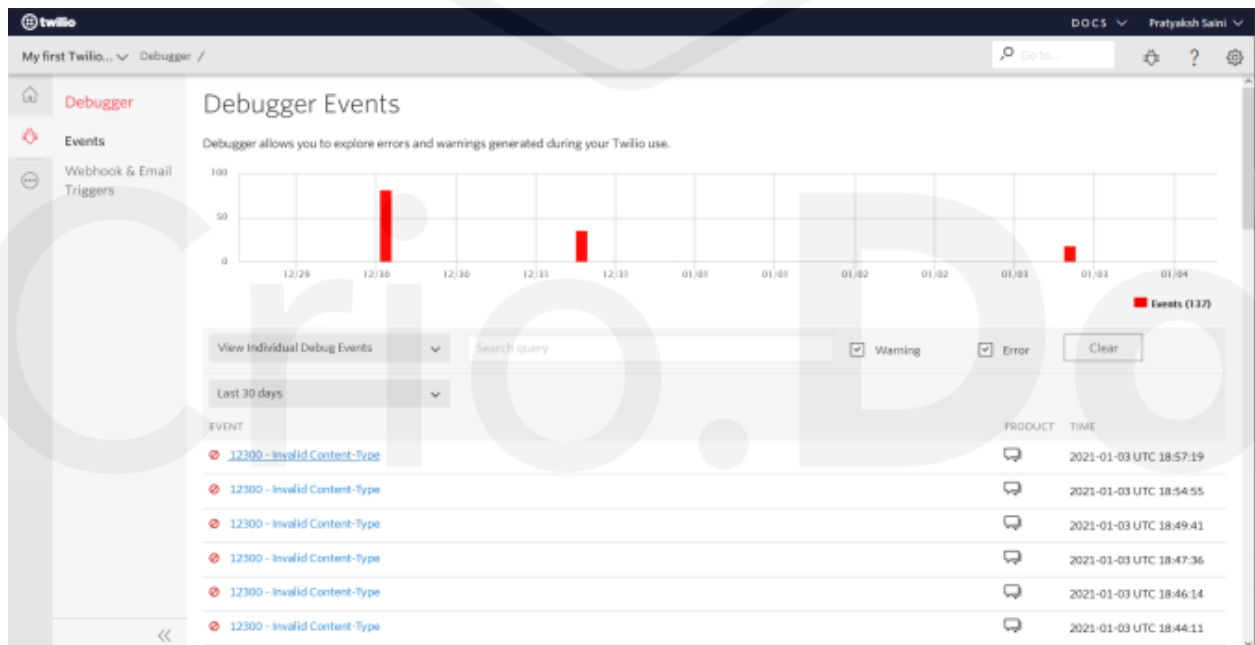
twilio

DOCS Pratyaksh Saini

My first Twilio... Debugger /

Go to...

Debugger

Events

Webhook & Email Triggers

Debugger Events

Debugger allows you to explore errors and warnings generated during your Twilio use.

100

50

0

12/29 12/30 12/30 12/31 12/31 01/01 01/01 01/02 01/02 01/03 01/03 01/04

Events (137)

View Individual Debug Events

Search query

Warning

Error

Clear

Last 30 days

| EVENT | PRODUCT | TIME |
|---|---|---|
| 12300 - Invalid Content-Type | | 2021-01-03 UTC 18:57:19 |
| 12300 - Invalid Content-Type | | 2021-01-03 UTC 18:54:55 |
| 12300 - Invalid Content-Type | | 2021-01-03 UTC 18:49:41 |
| 12300 - Invalid Content-Type | | 2021-01-03 UTC 18:47:36 |
| 12300 - Invalid Content-Type | | 2021-01-03 UTC 18:46:14 |
| 12300 - Invalid Content-Type | | 2021-01-03 UTC 18:44:11 |

Crio.Do